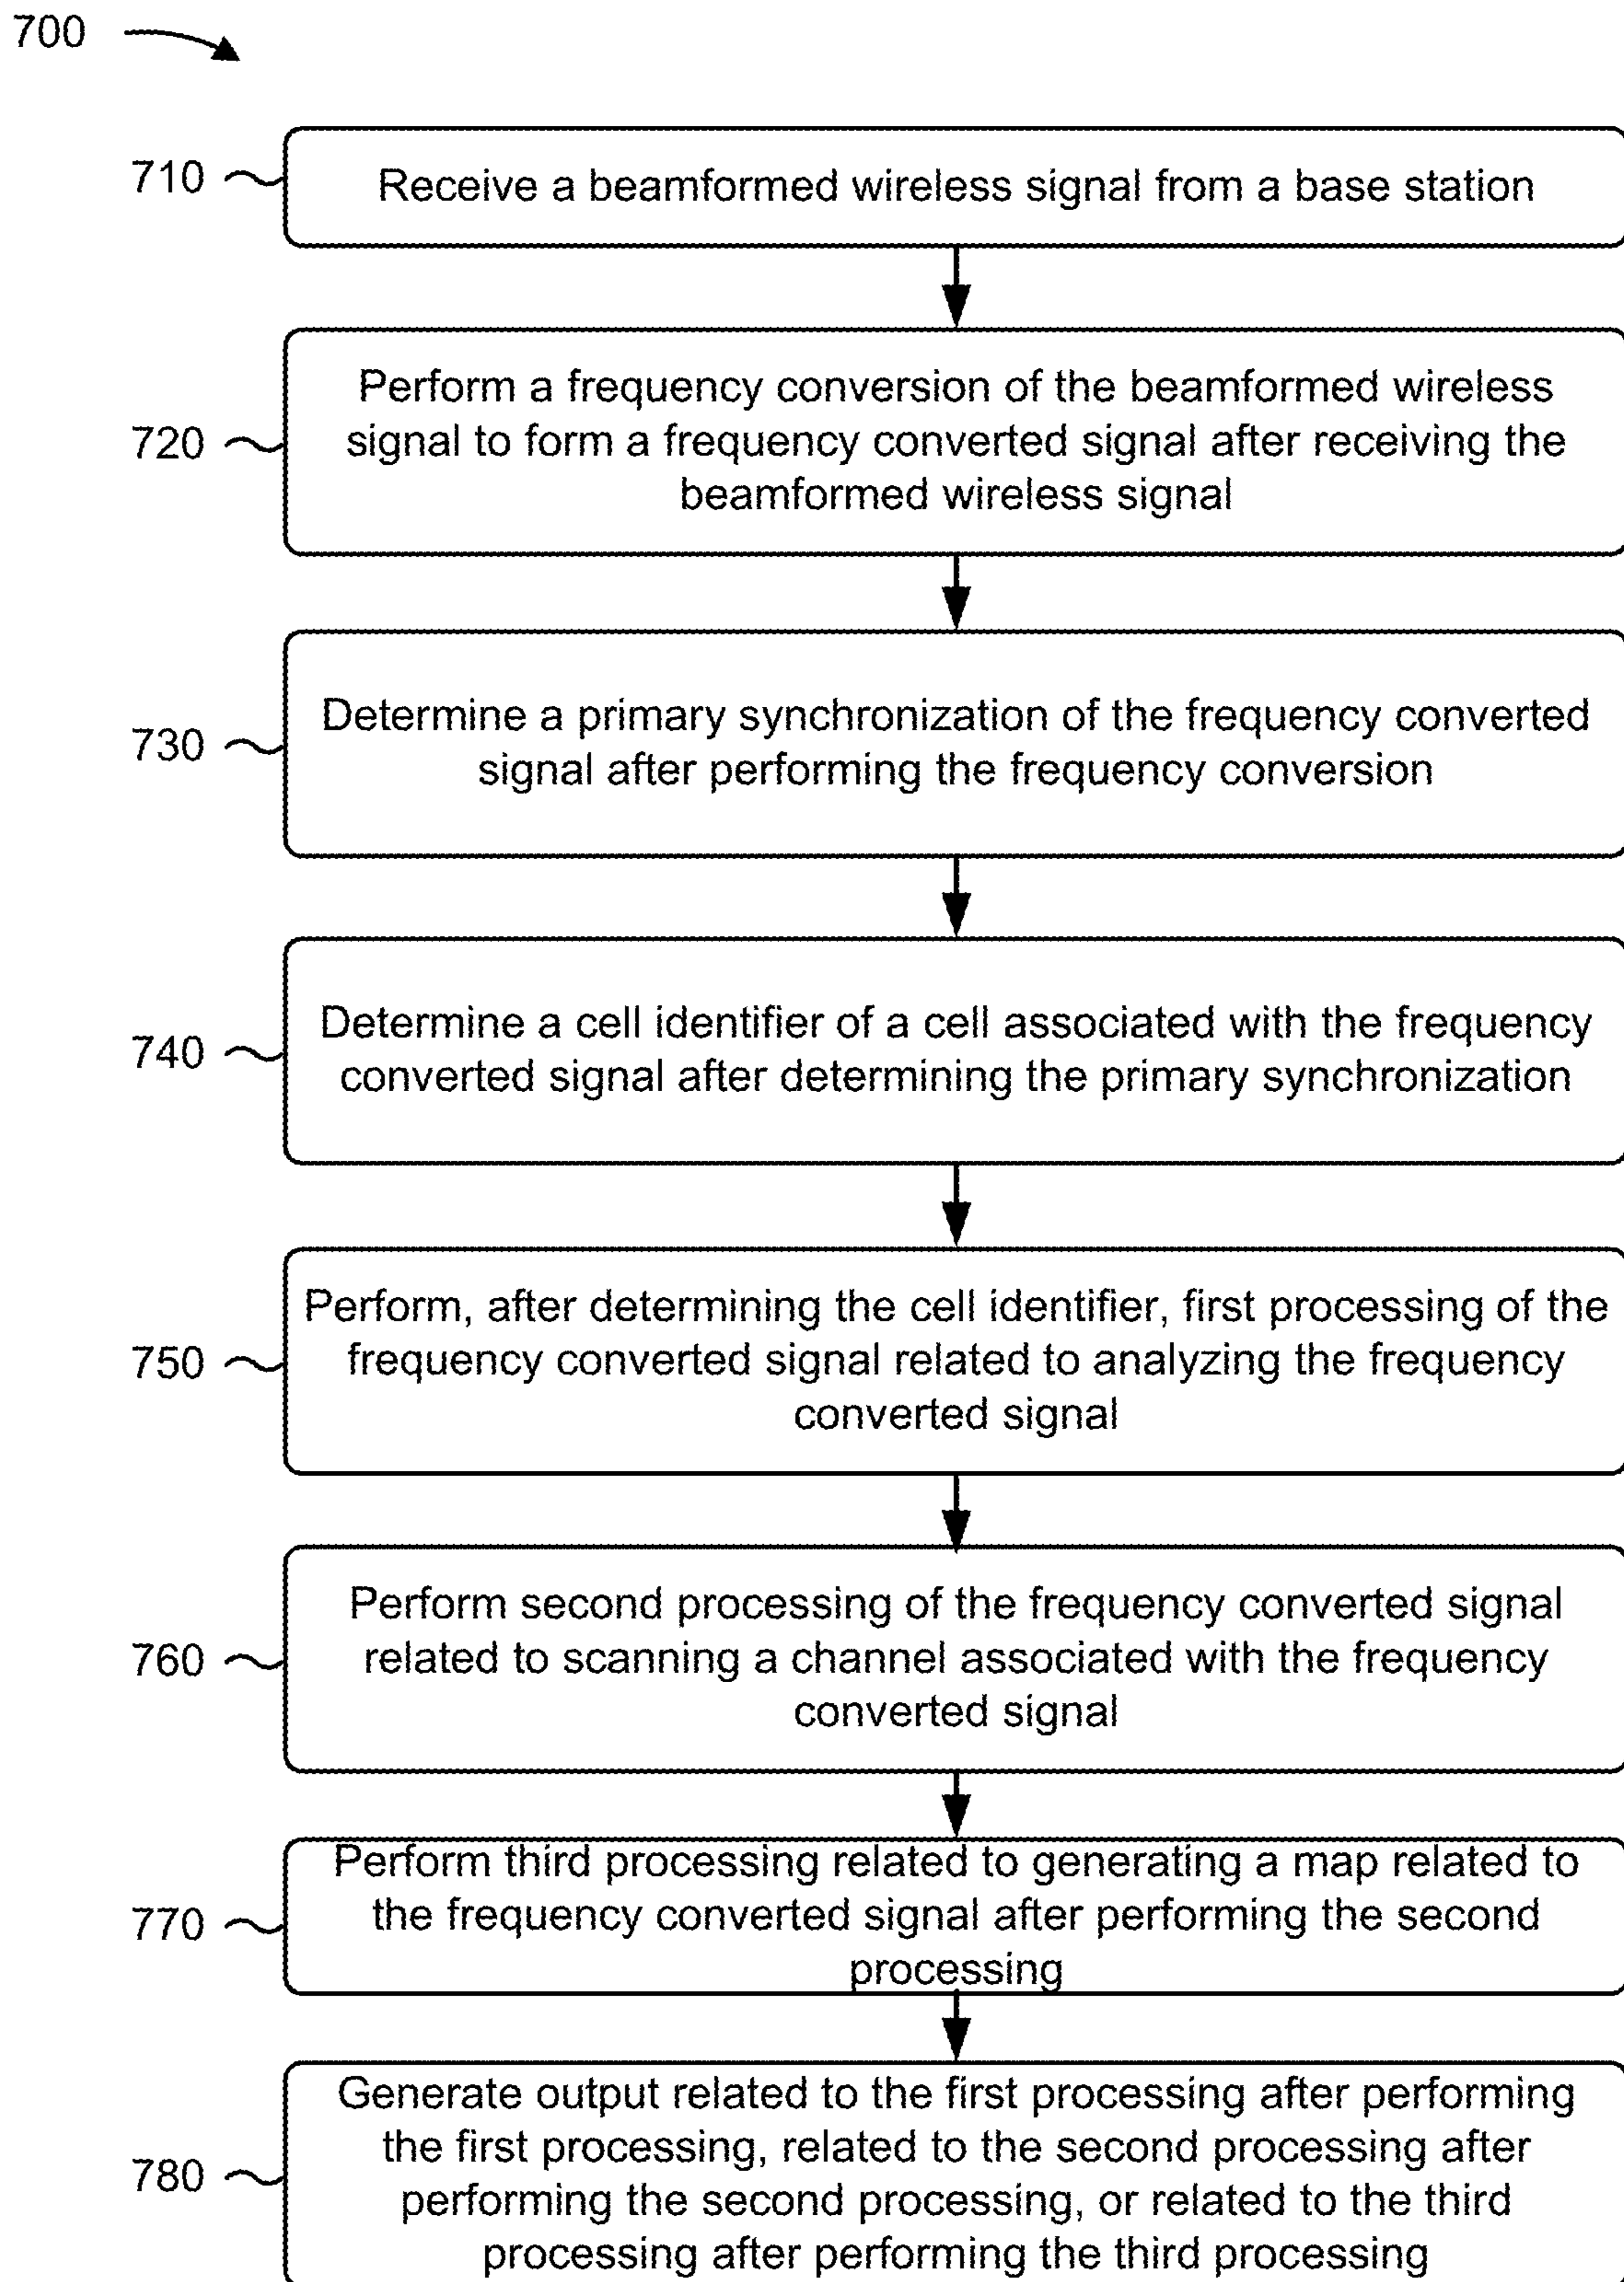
700

710 Receive a beamformed wireless signal from a base station

720 Perform a frequency conversion of the beamformed wireless signal to form a frequency converted signal after receiving the beamformed wireless signal

730 Determine a primary synchronization of the frequency converted signal after performing the frequency conversion

740 Determine a cell identifier of a cell associated with the frequency converted signal after determining the primary synchronization

750 Perform, after determining the cell identifier, first processing of the frequency converted signal related to analyzing the frequency converted signal

760 Perform second processing of the frequency converted signal related to scanning a channel associated with the frequency converted signal

770 Perform third processing related to generating a map related to the frequency converted signal after performing the second processing

780 Generate output related to the first processing after performing the first processing, related to the second processing after performing the second processing, or related to the third processing after performing the third processing